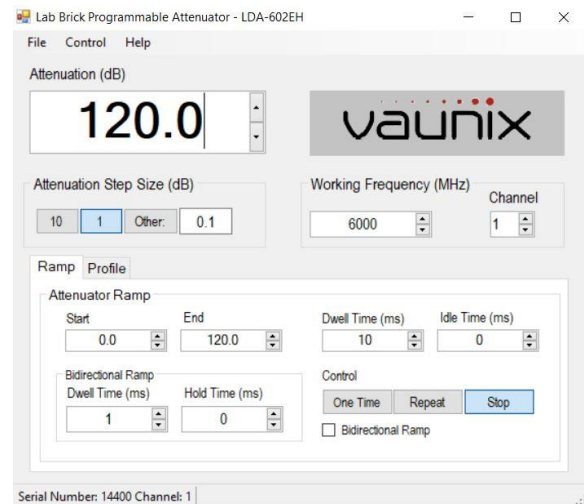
Lab Brick Programmable Attenuator - LDA-602EH

File Control Help

Attenuation (dB)

120.0

vaunix

Attenuation Step Size (dB)

10 1 Other: 0.1

Working Frequency (MHz)

6000

Channel

1

Ramp Profile

Attenuator Ramp

Start

0.0

End

120.0

Dwell Time (ms)

10

Idle Time (ms)

0

Bidirectional Ramp

Dwell Time (ms)

1

Hold Time (ms)

0

Control

One Time Repeat Stop

Bidirectional Ramp

Serial Number: 14400 Channel: 1